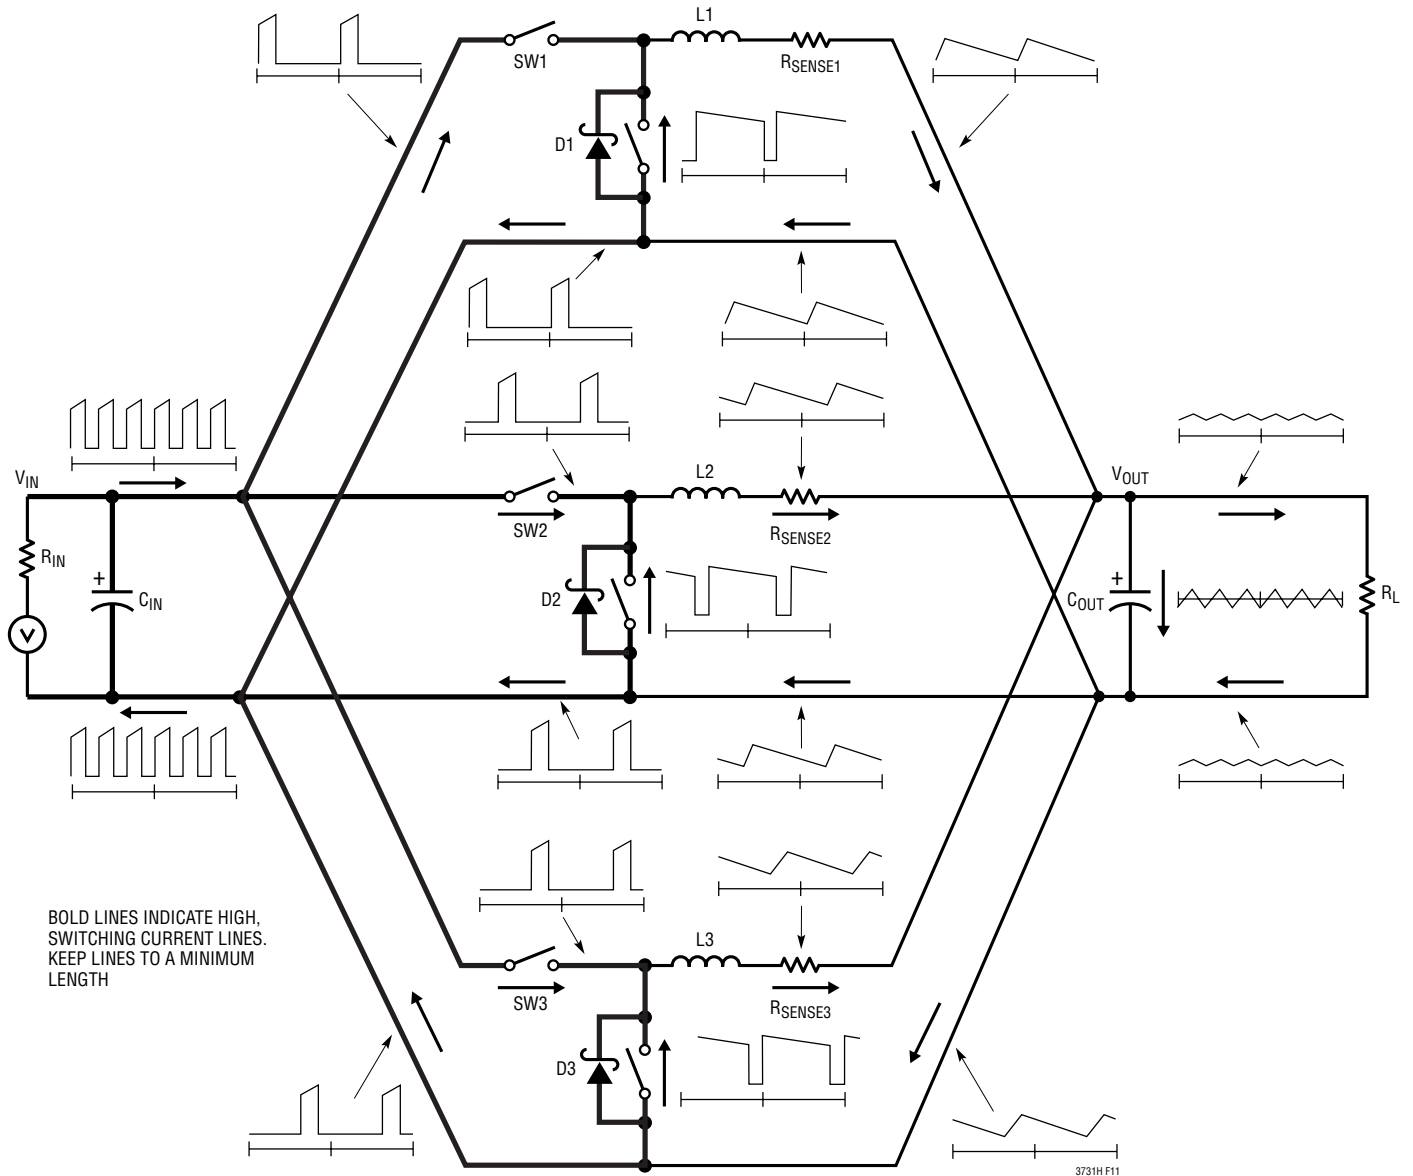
L1
$R_{SENSE1}$
SW1
D1
$V_{IN}$
$R_{IN}$
$C_{IN}$
L2
$R_{SENSE2}$
SW2
D2
$V_{OUT}$
$C_{OUT}$
$R_L$
BOLD LINES INDICATE HIGH, SWITCHING CURRENT LINES. KEEP LINES TO A MINIMUM LENGTH
L3
$R_{SENSE3}$
SW3
D3
3731H F11